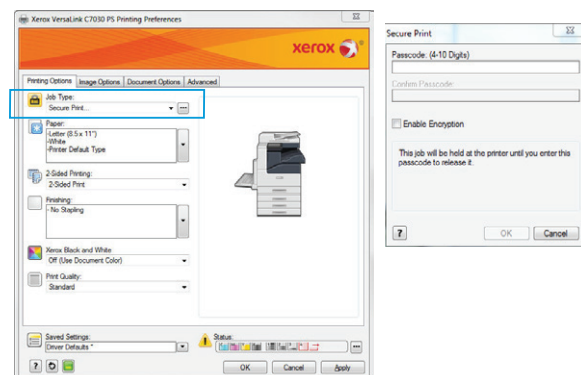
Xerox VersaLink C7030 PS Printing Preferences

xerox

Printing Options | Image Options | Document Options | Advanced

Job Type:
Secure Print...

Paper:
-Letter (8.5 x 11")
-White
-Printer Default Type

2-Sided Printing:
2-Sided Print

Finishing:
- No Stapling

Xerox Black and White
Off (Use Document Color)

Print Quality:
Standard

Saved Settings:
Driver Defaults *

Status:

OK | Cancel | Apply

Secure Print

Passcode: (4-10 Digits)

Confirm Passcode:

Enable Encryption

This job will be held at the printer until you enter this passcode to release it.

? | OK | Cancel